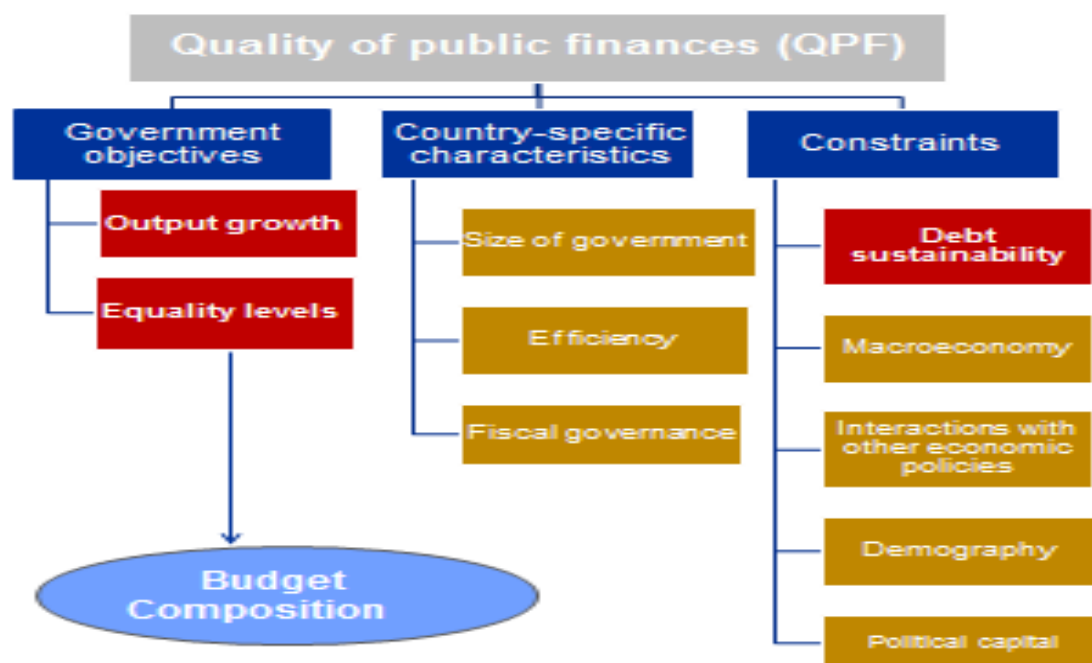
Quality of public finances (QPF)

Government objectives

Output growth

Equality levels

Budget Composition

Country-specific characteristics

Size of government

Efficiency

Fiscal governance

Constraints

Debt sustainability

Macroeconomy

Interactions with other economic policies

Demography

Political capital